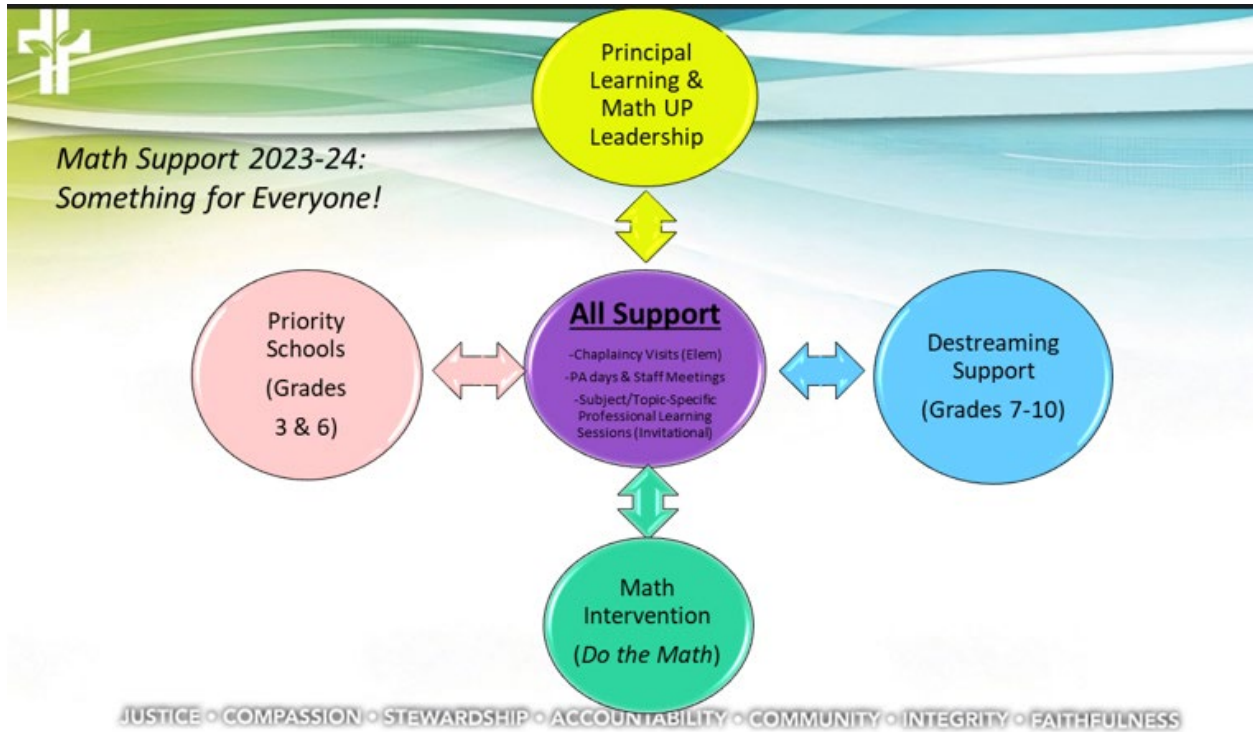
Math Support 2023-24: Something for Everyone!

Principal Learning & Math UP Leadership

Priority Schools (Grades 3 & 6)

All Support
-Chaplaincy Visits (Elem)
-PA days & Staff Meetings
-Subject/Topic-Specific Professional Learning Sessions (Invitational)

Destreaming Support (Grades 7-10)

Math Intervention (Do the Math)

JUSTICE • COMPASSION • STEWARDSHIP • ACCOUNTABILITY • COMMUNITY • INTEGRITY • FAITHFULNESS